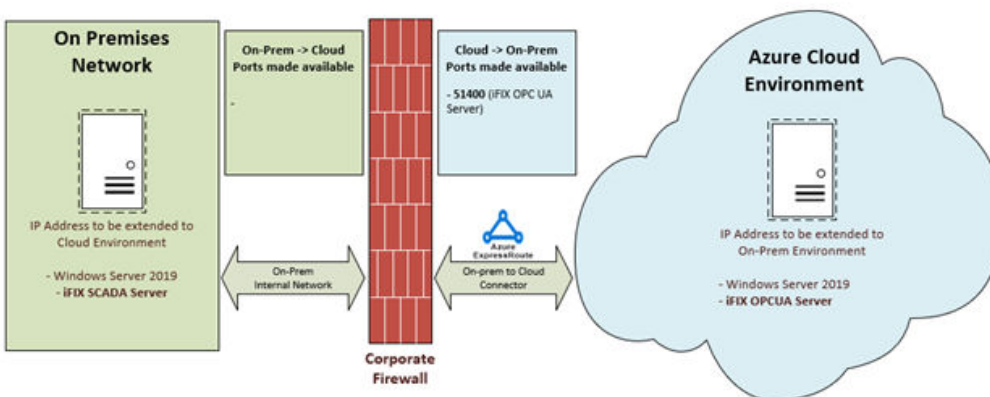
On Premises Network

IP Address to be extended to Cloud Environment

- Windows Server 2019
- iFIX SCADA Server

On-Prem -> Cloud Ports made available

-

On-Prem Internal Network

Corporate Firewall

Cloud -> On-Prem Ports made available

- 51400 (iFIX OPC UA Server)

Azure ExpressRoute

On-prem to Cloud Connector

Azure Cloud Environment

IP Address to be extended to On-Prem Environment

- Windows Server 2019
- iFIX OPCUA Server